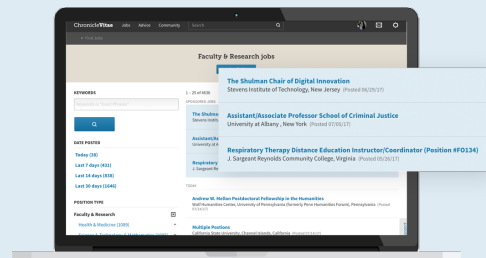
ChronicleVitae Jobs Advice Community Search

Faculty & Research jobs

KEYWORDS

DATE POSTED

Today (38)

Last 7 days (432)

Last 14 days (838)

Last 30 days (1646)

POSITION TYPE

Faculty & Research

Health & Medicine (1080)

SPONSORED JOBS

The Shulman Chair of Digital Innovation
Stevens Institute of Technology, New Jersey (Posted 06/29/17)

Assistant/Associate Professor School of Criminal Justice
University at Albany, New York (Posted 07/08/17)

Respiratory Therapy Distance Education Instructor/Coordinator (Position #FO134)
J. Sargeant Reynolds Community College, Virginia (Posted 05/26/17)

TODAY

Andrew W. Mellon Postdoctoral Fellowship in the Humanities
Wolf Humanities Center, University of Pennsylvania (formerly Penn Humanities Forum), Pennsylvania (Posted 07/10/17)

Multiple Positions
California State University, Channel Islands, California